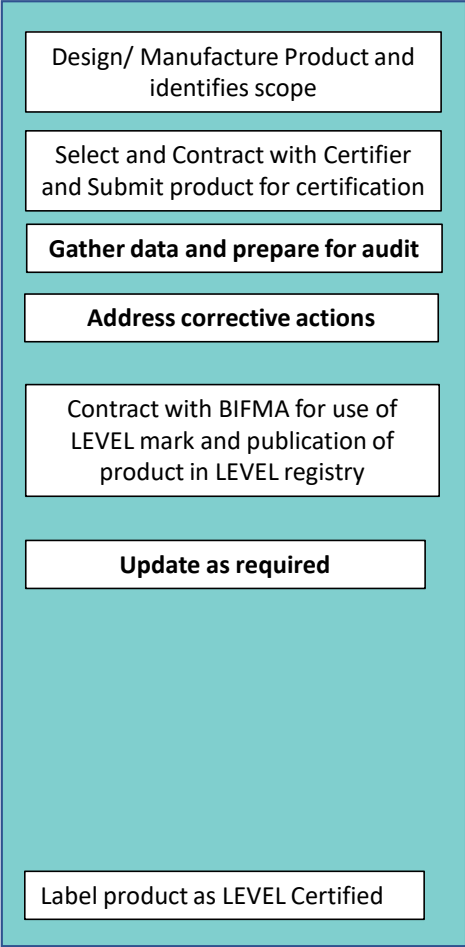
Design/ Manufacture Product and identifies scope

Select and Contract with Certifier and Submit product for certification

**Gather data and prepare for audit**

**Address corrective actions**

Contract with BIFMA for use of LEVEL mark and publication of product in LEVEL registry

**Update as required**

Label product as LEVEL Certified